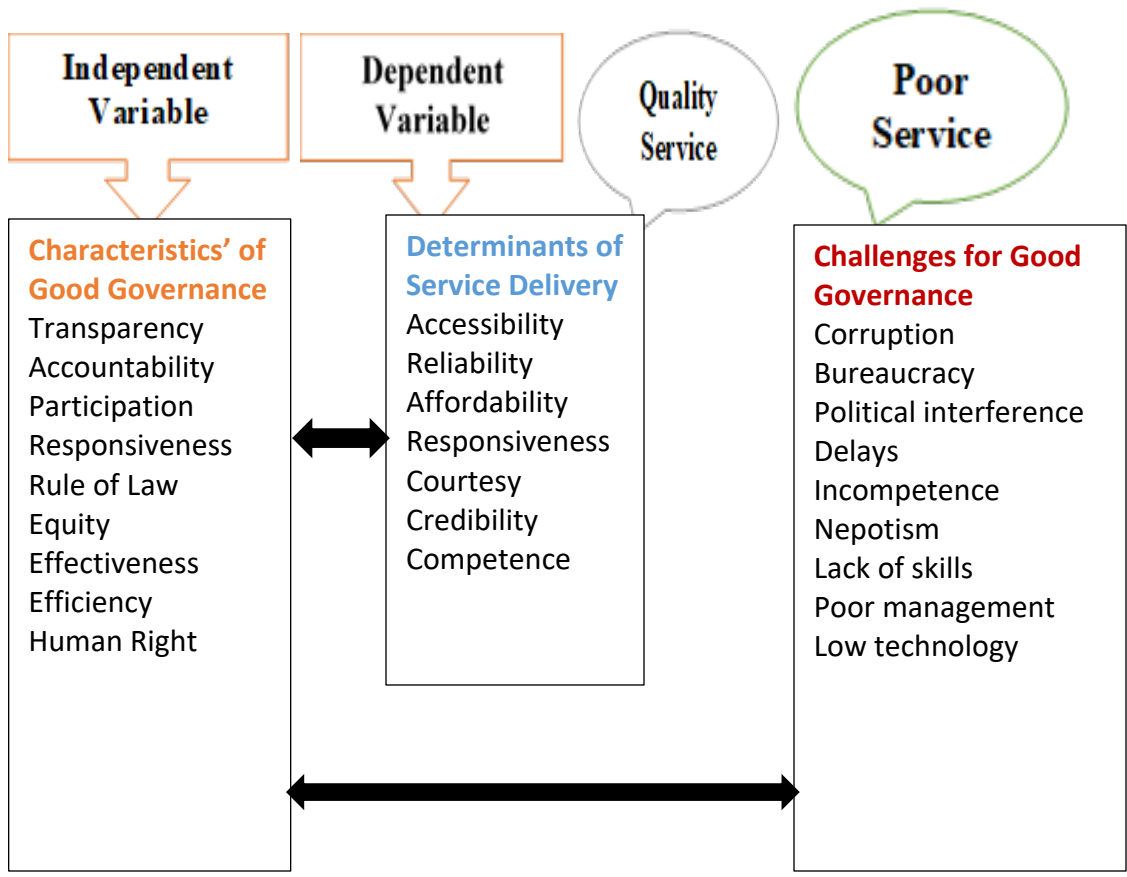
Independent Variable

Dependent Variable

Quality Service

Poor Service

Characteristics' of Good Governance
Transparency
Accountability
Participation
Responsiveness
Rule of Law
Equity
Effectiveness
Efficiency
Human Right

Determinants of Service Delivery
Accessibility
Reliability
Affordability
Responsiveness
Courtesy
Credibility
Competence

Challenges for Good Governance
Corruption
Bureaucracy
Political interference
Delays
Incompetence
Nepotism
Lack of skills
Poor management
Low technology